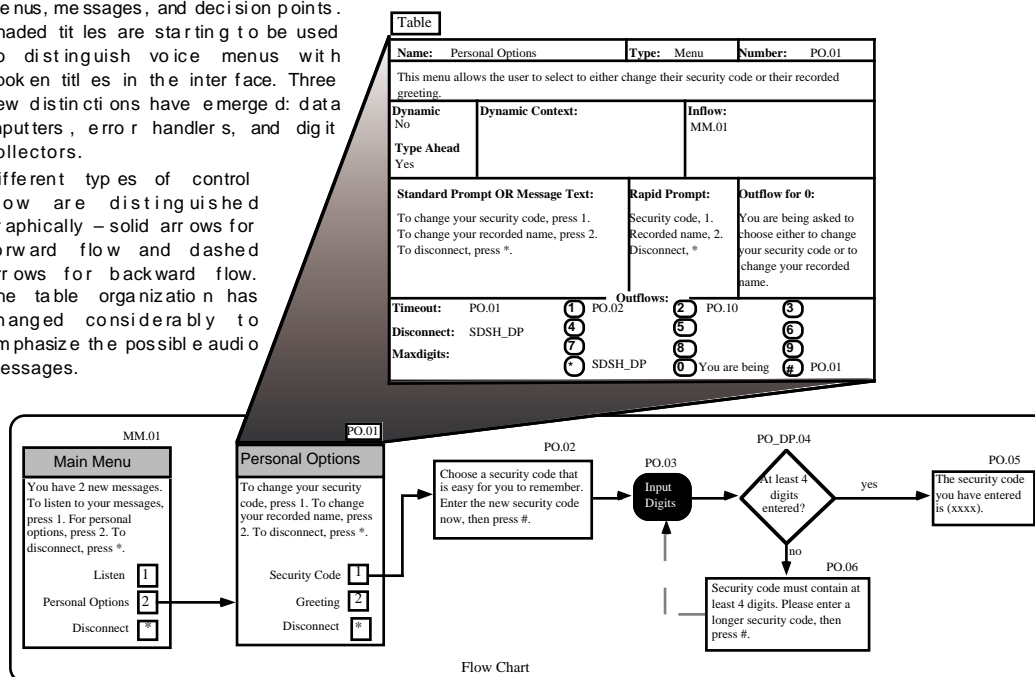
enus, messages, and decision points. haded titles are starting to be used o distinguish voice menus with poken titles in the interface. Three ew distinctions have emerged: data nputters, error handlers, and digit ollectors.

ifferent types of control low are distinguished raphically – solid arrows for orward flow and dashed rrows for backward flow. he table organization has hanged considerably to mphasize the possible audio essages.

Table

| Name: Personal Options | Type: Menu | Number: PO.01 |
|---|---|---|
| This menu allows the user to select to either change their security code or their recorded greeting. | | |
| Dynamic No<br>Type Ahead Yes | Dynamic Context: | Inflow: MM.01 |
| Standard Prompt OR Message Text: To change your security code, press 1. To change your recorded name, press 2. To disconnect, press *. | Rapid Prompt: Security code, 1. Recorded name, 2. Disconnect, * | Outflow for 0: You are being asked to choose either to change your security code or to change your recorded name. |

Outflows:

| | | | | |
|---|---|---|---|---|
| Timeout: PO.01 | 1 PO.02 | 2 PO.10 | 3 | |
| Disconnect: SDSH_DP | 4 | 5 | 6 | |
| Maxdigits: | 7 | 8 | 9 | |
| | * SDSH_DP | 0 You are being | # PO.01 | |

MM.01
Main Menu
You have 2 new messages. To listen to your messages, press 1. For personal options, press 2. To disconnect, press *.
Listen 1
Personal Options 2
Disconnect *

PO.01
Personal Options
To change your security code, press 1. To change your recorded name, press 2. To disconnect, press *.
Security Code 1
Greeting 2
Disconnect *

PO.02
Choose a security code that is easy for you to remember. Enter the new security code now, then press #.

PO.03
Input Digits

PO_DP.04
At least 4 digits entered?
yes
no

PO.05
The security code you have entered is (xxxx).

PO.06
Security code must contain at least 4 digits. Please enter a longer security code, then press #.

Flow Chart